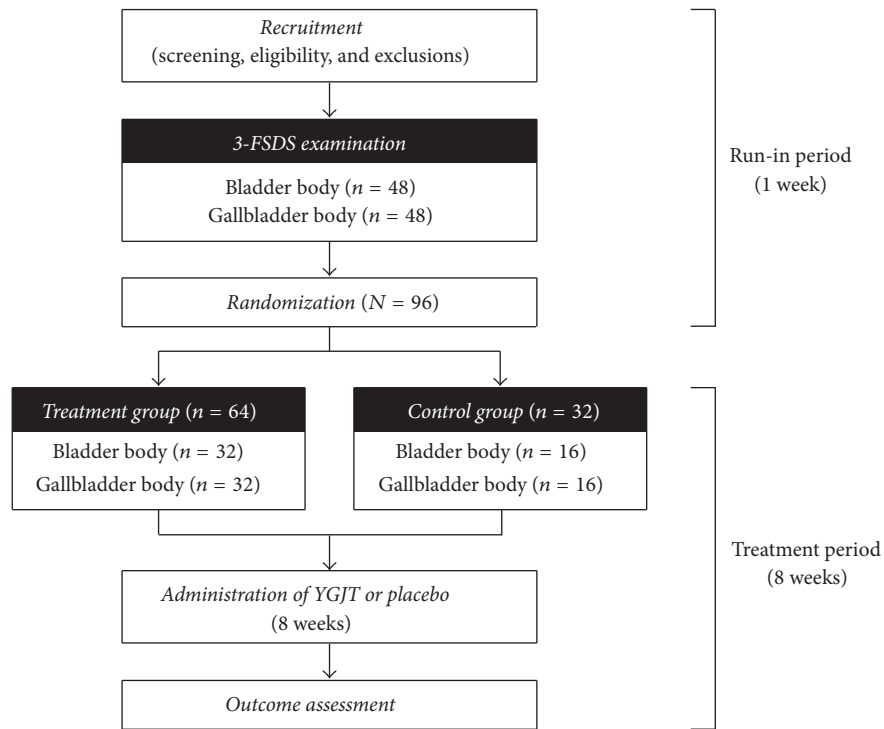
Recruitment
(screening, eligibility, and exclusions)

3-FSDS examination

Bladder body ($n$ = 48)
Gallbladder body ($n$ = 48)

Randomization ($N$ = 96)

Run-in period
(1 week)

Treatment group ($n$ = 64)

Bladder body ($n$ = 32)
Gallbladder body ($n$ = 32)

Control group ($n$ = 32)

Bladder body ($n$ = 16)
Gallbladder body ($n$ = 16)

Administration of YGJT or placebo
(8 weeks)

Outcome assessment

Treatment period
(8 weeks)